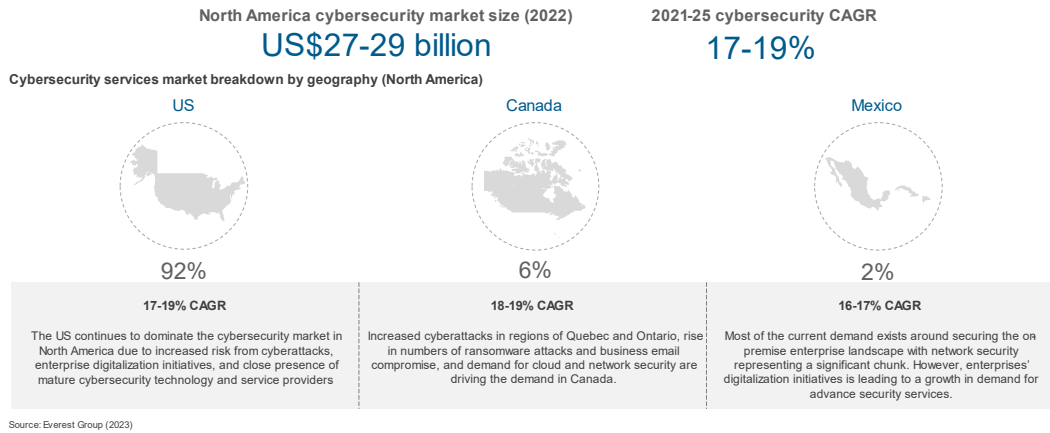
North America cybersecurity market size (2022)
US$27-29 billion

2021-25 cybersecurity CAGR
17-19%

Cybersecurity services market breakdown by geography (North America)

US

92%

17-19% CAGR

The US continues to dominate the cybersecurity market in North America due to increased risk from cyberattacks, enterprise digitalization initiatives, and close presence of mature cybersecurity technology and service providers

Canada

6%

18-19% CAGR

Increased cyberattacks in regions of Quebec and Ontario, rise in numbers of ransomware attacks and business email compromise, and demand for cloud and network security are driving the demand in Canada.

Mexico

2%

16-17% CAGR

Most of the current demand exists around securing the on premise enterprise landscape with network security representing a significant chunk. However, enterprises' digitalization initiatives is leading to a growth in demand for advance security services.

Source: Everest Group (2023)